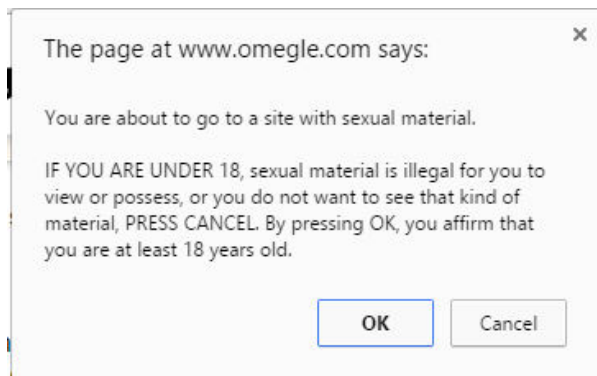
The page at www.omegle.com says:

×

You are about to go to a site with sexual material.

IF YOU ARE UNDER 18, sexual material is illegal for you to view or possess, or you do not want to see that kind of material, PRESS CANCEL. By pressing OK, you affirm that you are at least 18 years old.

OK

Cancel